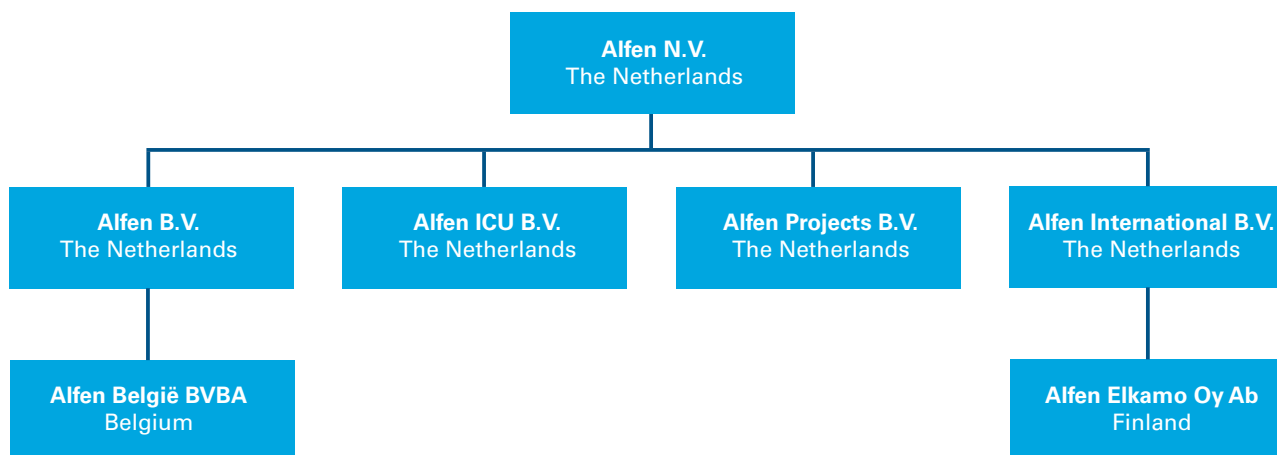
Alfen N.V.
The Netherlands

Alfen B.V.
The Netherlands

Alfen ICU B.V.
The Netherlands

Alfen Projects B.V.
The Netherlands

Alfen International B.V.
The Netherlands

Alfen België BVBA
Belgium

Alfen Elkamo Oy Ab
Finland